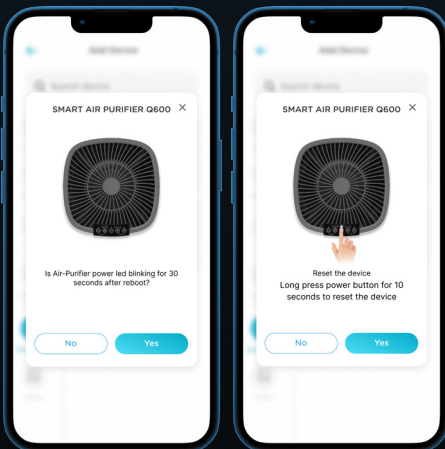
Add Device

Search device

SMART AIR PURIFIER Q600

Is Air-Purifier power led blinking for 30 seconds after reboot?

No

Yes

Add Device

Search device

SMART AIR PURIFIER Q600

Reset the device

Long press power button for 10 seconds to reset the device

No

Yes